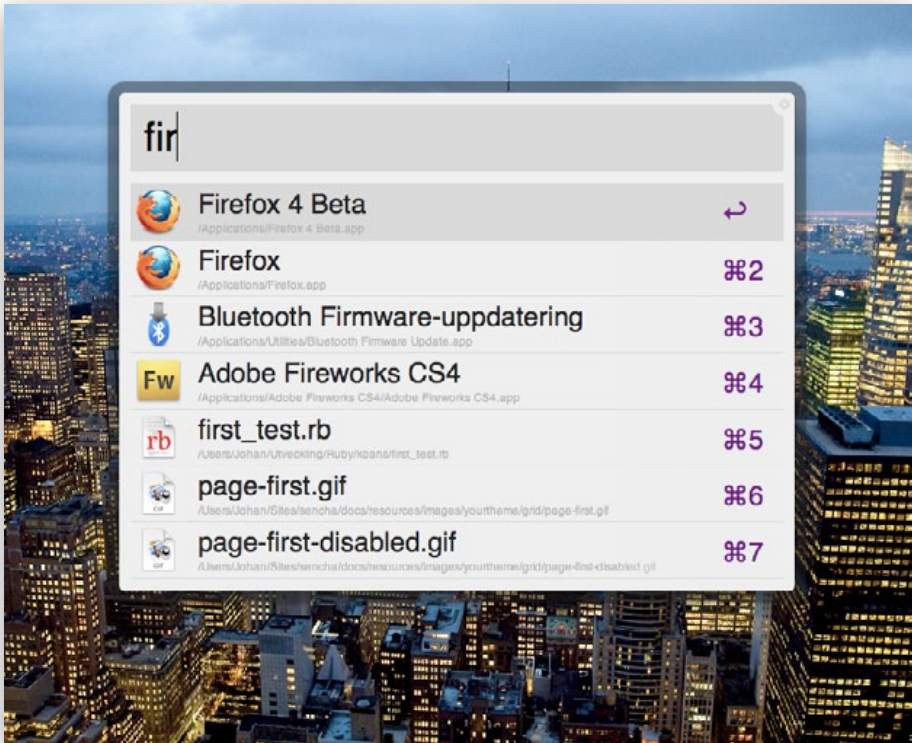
fir

Firefox 4 Beta
/Applications/Firefox 4 Beta.app
↩

Firefox
/Applications/Firefox.app
⌘2

Bluetooth Firmware-uppdatering
/Applications/Utilities/Bluetooth Firmware Update.app
⌘3

Fw
Adobe Fireworks CS4
/Applications/Adobe Fireworks CS4/Adobe Fireworks CS4.app
⌘4

rb
first_test.rb
/Users/Johan/Utveckling/Ruby/koans/first_test.rb
⌘5

GIF
page-first.gif
/Users/Johan/Sites/sencha/docs/resources/images/yourtheme/grid/page-first.gif
⌘6

GIF
page-first-disabled.gif
/Users/Johan/Sites/sencha/docs/resources/images/yourtheme/grid/page-first-disabled.gif
⌘7